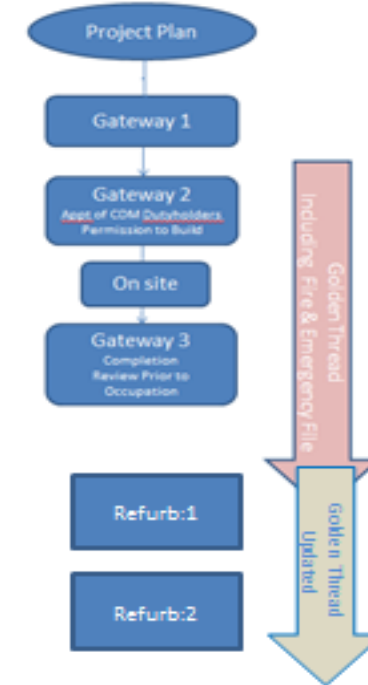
Project Plan

Gateway 1

Gateway 2
Appt of CDM Dutyholders
Permission to Build

On site

Gateway 3
Completion
Review Prior to
Occupation

Golden Thread
Including Fire & Emergency File

Refurb:1

Refurb:2

Golden Thread
Updated